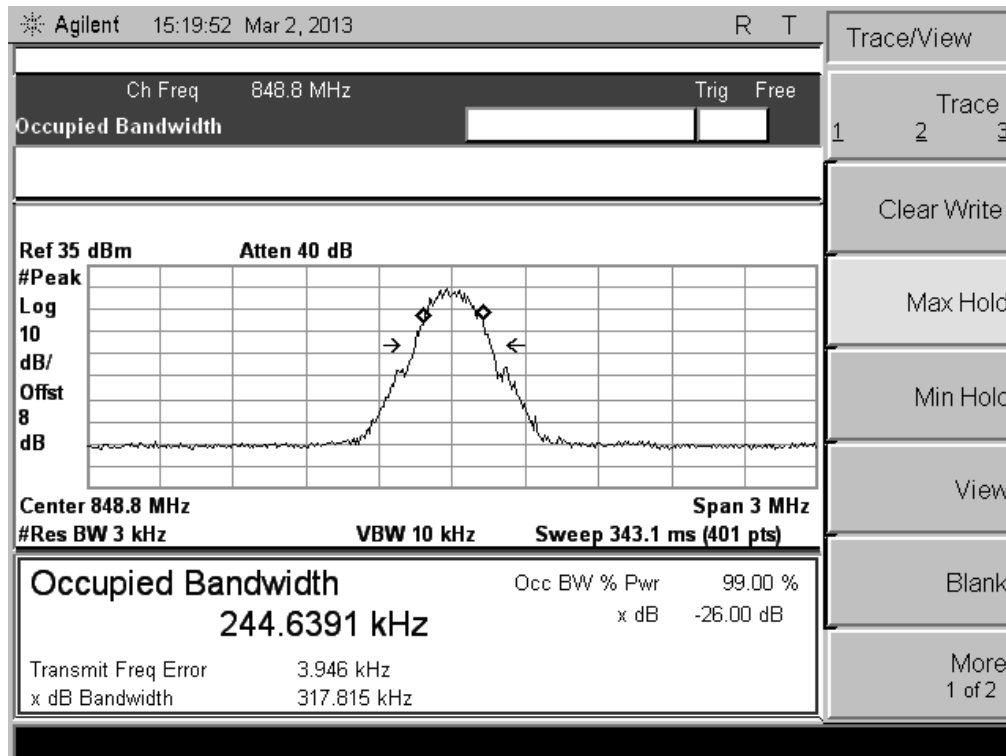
Agilent 15:19:52 Mar 2, 2013 R T

Ch Freq 848.8 MHz Trig Free

Occupied Bandwidth

Ref 35 dBm Atten 40 dB

#Peak
Log
10
dB/
Offst
8
dB

Center 848.8 MHz Span 3 MHz
#Res BW 3 kHz VBW 10 kHz Sweep 343.1 ms (401 pts)

Occupied Bandwidth
244.6391 kHz

Occ BW % Pwr 99.00 %
x dB -26.00 dB

Transmit Freq Error 3.946 kHz
x dB Bandwidth 317.815 kHz

Trace/View

Trace
1 2 3

Clear Write

Max Hold

Min Hold

View

Blank

More
1 of 2